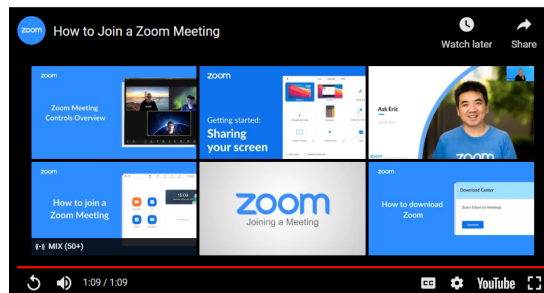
zoom How to Join a Zoom Meeting

Watch later

Share

zoom

Zoom Meeting Controls Overview

zoom

Getting started: Sharing your screen

Ask Eric

zoom

zoom

zoom

How to join a Zoom Meeting

MIX (50+)

ZOOM

Joining a Meeting

zoom

How to download Zoom

Download Center

Zoom Client for Meetings

Download

1:09 / 1:09

YouTube